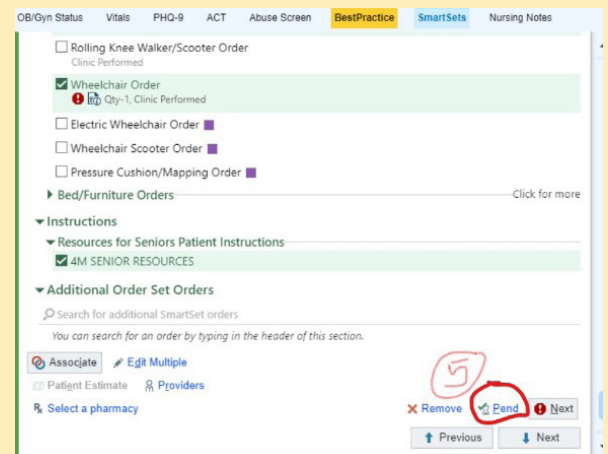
OB/Gyn Status Vitals PHQ-9 ACT Abuse Screen BestPractice SmartSets Nursing Notes

Rolling Knee Walker/Scooter Order
Clinic Performed

Wheelchair Order
Qty-1, Clinic Performed

Electric Wheelchair Order

Wheelchair Scooter Order

Pressure Cushion/Mapping Order

Bed/Furniture Orders Click for more

Instructions

Resources for Seniors Patient Instructions

4M SENIOR RESOURCES

Additional Order Set Orders

Search for additional SmartSet orders

You can search for an order by typing in the header of this section.

Associate Edit Multiple

Patient Estimate Providers

Select a pharmacy

5

Remove Pend Next

Previous Next